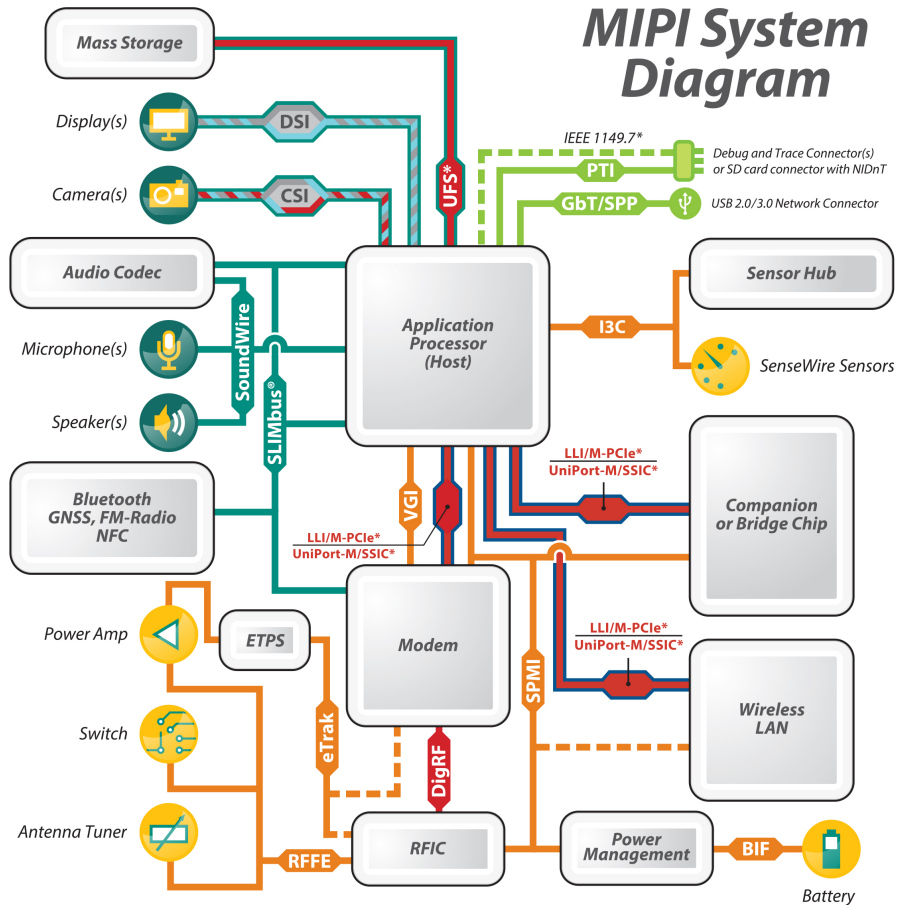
MIPI System Diagram

Mass Storage

Display(s)

DSI

Camera(s)

CSI

UFS*

IEEE 1149.7*

PTI

Debug and Trace Connector(s) or SD card connector with NIDnT

GbT/SPP

USB 2.0/3.0 Network Connector

Audio Codec

Application Processor (Host)

Sensor Hub

I3C

SenseWire Sensors

Microphone(s)

SoundWire

SLIMbus®

Speaker(s)

Bluetooth GNSS, FM-Radio NFC

VGI

LLI/M-PCIe* UniPort-M/SSIC*

LLI/M-PCIe* UniPort-M/SSIC*

Companion or Bridge Chip

Modem

Power Amp

ETPS

LLI/M-PCIe* UniPort-M/SSIC*

SPMI

Wireless LAN

Switch

eTrak

DigRF

Antenna Tuner

RFFE

RFIC

Power Management

BIF

Battery